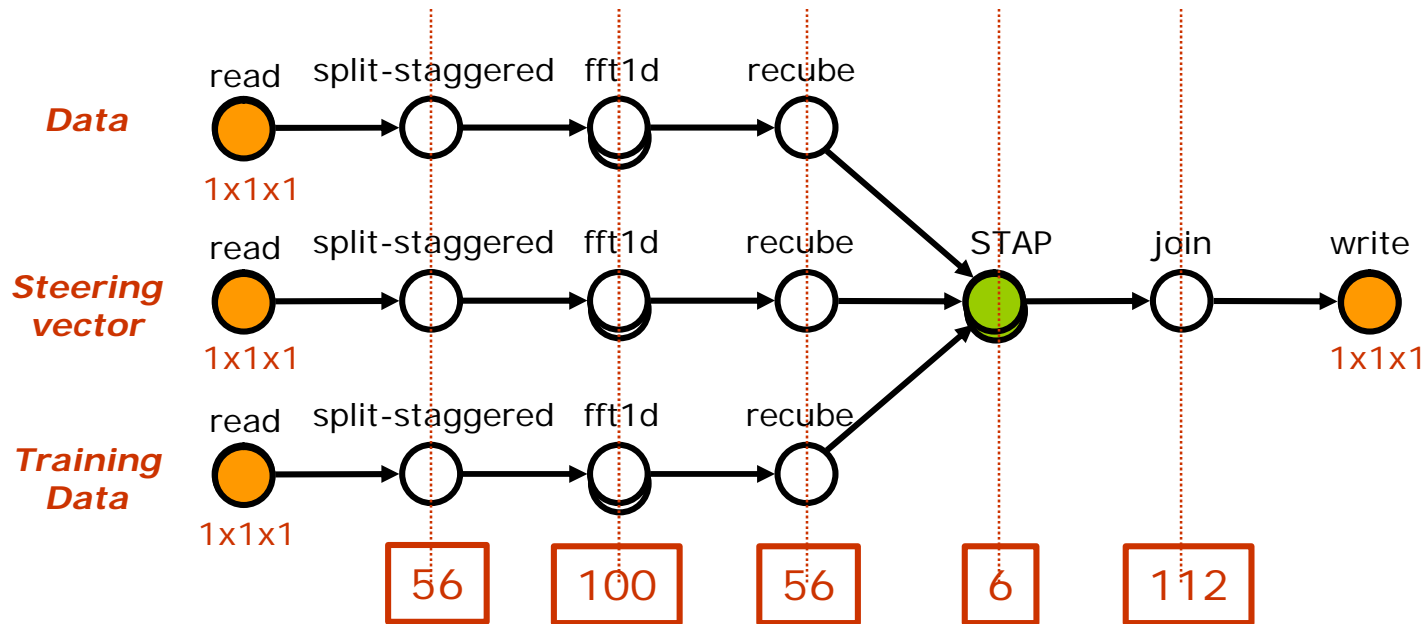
Data

read
1x1x1

split-staggered

fft1d

recube

Steering vector

read
1x1x1

split-staggered

fft1d

recube

STAP

join

write
1x1x1

Training Data

read
1x1x1

split-staggered

fft1d

recube

56

100

56

6

112